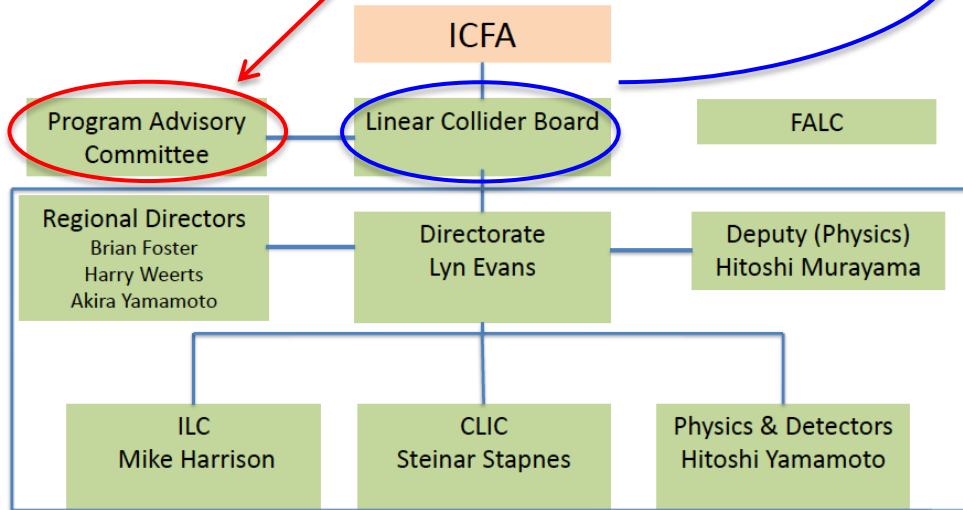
ICFA

Program Advisory Committee

Linear Collider Board

FALC

Regional Directors
Brian Foster
Harry Weerts
Akira Yamamoto

Directorate
Lyn Evans

Deputy (Physics)
Hitoshi Murayama

ILC
Mike Harrison

CLIC
Steinar Stapnes

Physics & Detectors
Hitoshi Yamamoto